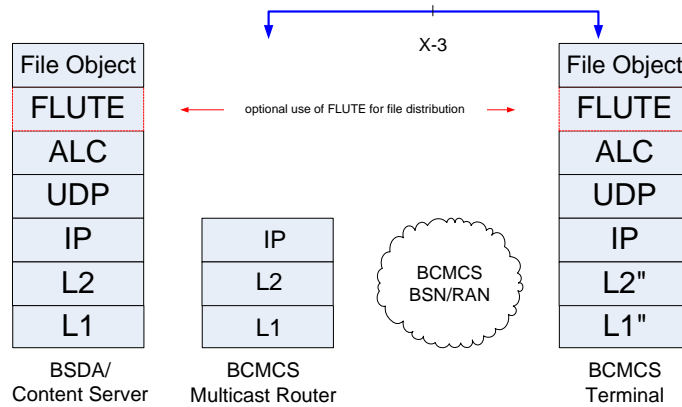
X-3

File Object
FLUTE
ALC
UDP
IP
L2
L1

BSDA/
Content Server

optional use of FLUTE for file distribution

IP
L2
L1

BCMCS
Multicast Router

BCMCS
BSN/RAN

File Object
FLUTE
ALC
UDP
IP
L2"
L1"

BCMCS
Terminal